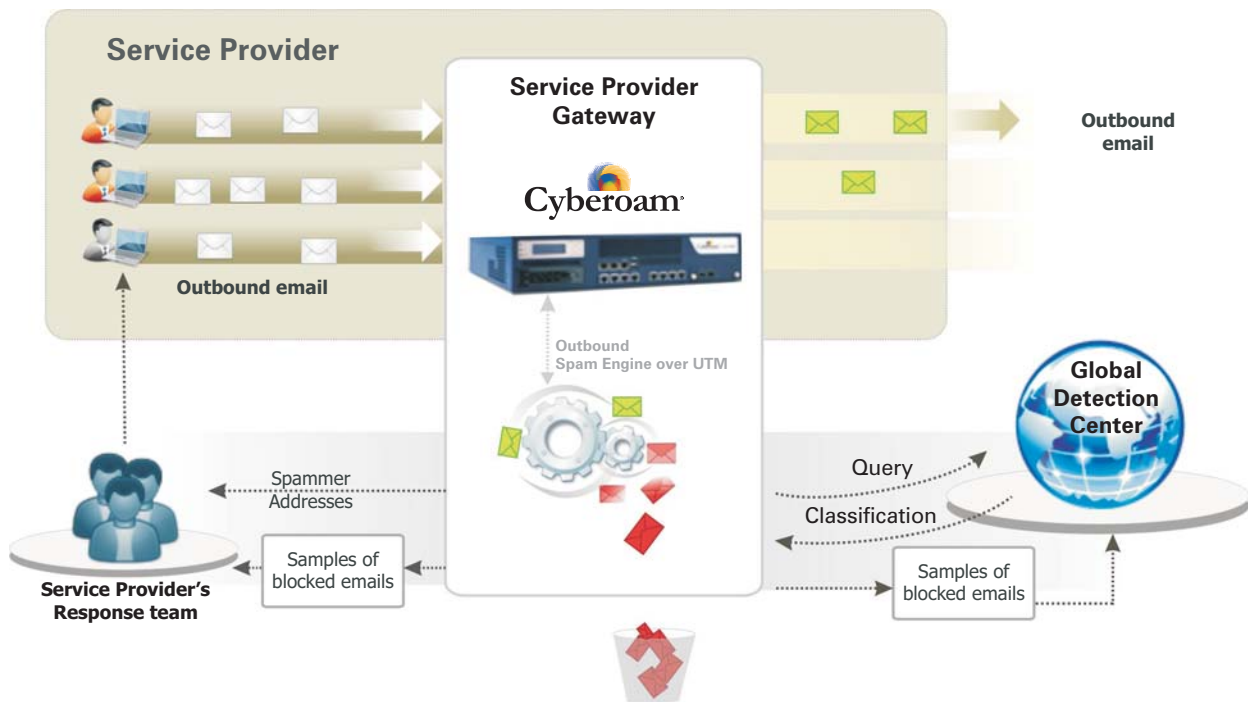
Service Provider

Service Provider Gateway

Cyberoam

Outbound email

Outbound email

Outbound Spam Engine over UTM

Global Detection Center

Spammer Addresses

Query

Classification

Samples of blocked emails

Samples of blocked emails

Service Provider's Response team